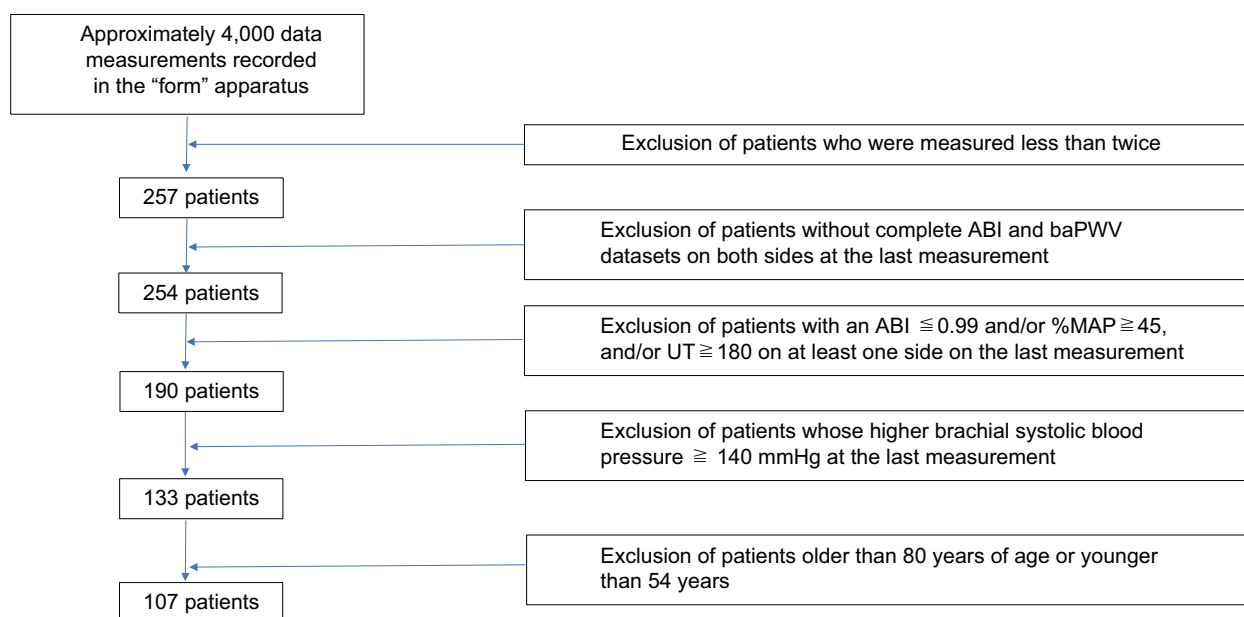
Approximately 4,000 data measurements recorded in the “form” apparatus

Exclusion of patients who were measured less than twice

257 patients

Exclusion of patients without complete ABI and baPWV datasets on both sides at the last measurement

254 patients

Exclusion of patients with an ABI $\leqq$0.99 and/or %MAP$\geqq$45, and/or UT$\geqq$180 on at least one side on the last measurement

190 patients

Exclusion of patients whose higher brachial systolic blood pressure $\geqq$ 140 mmHg at the last measurement

133 patients

Exclusion of patients older than 80 years of age or younger than 54 years

107 patients